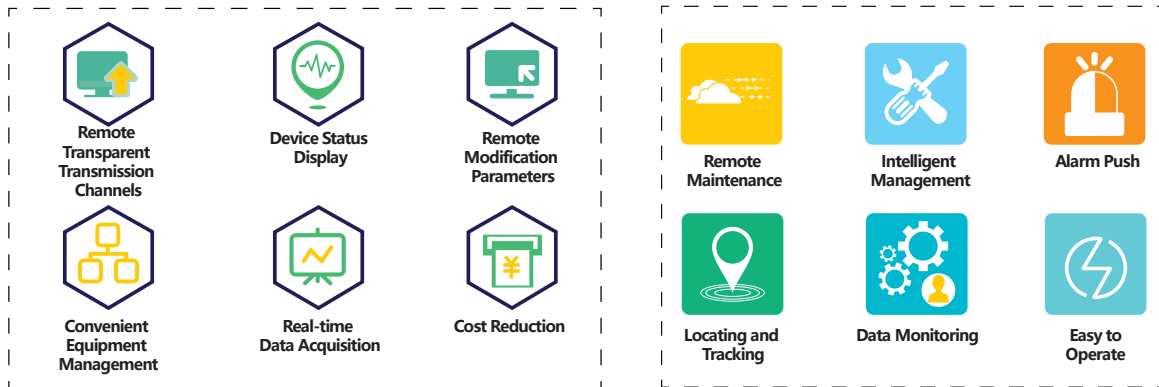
Remote Transparent Transmission Channels

Device Status Display

Remote Modification Parameters

Convenient Equipment Management

Real-time Data Acquisition

Cost Reduction

Remote Maintenance

Intelligent Management

Alarm Push

Locating and Tracking

Data Monitoring

Easy to Operate